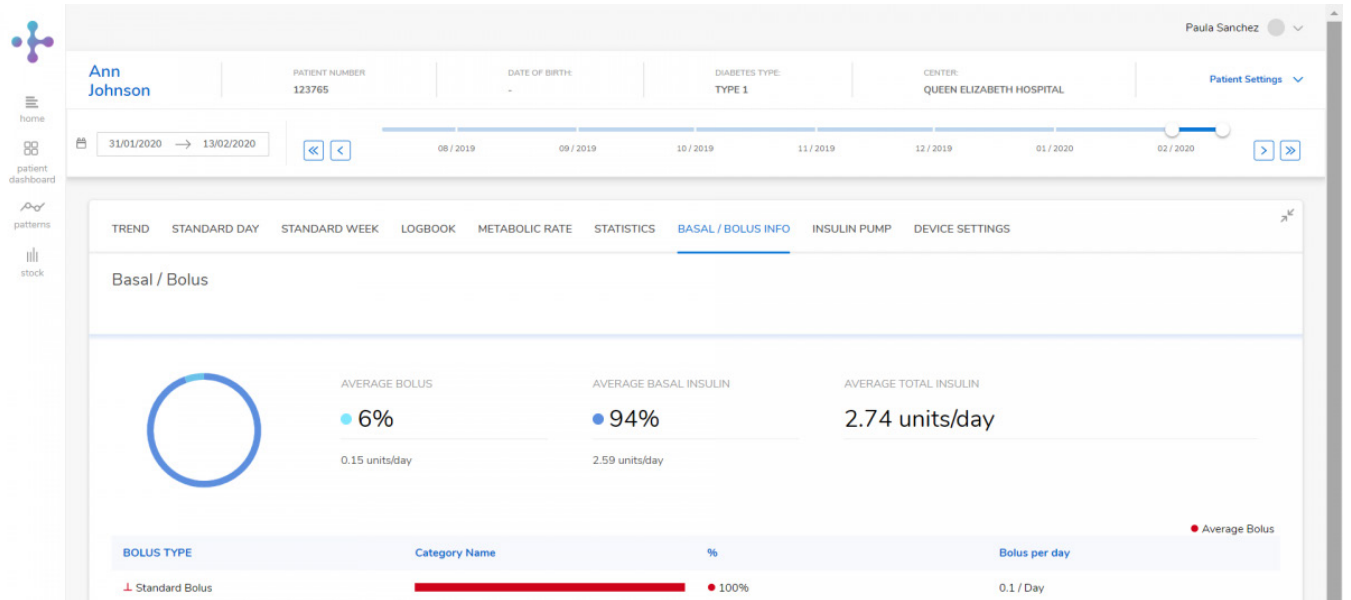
Paula Sanchez

home
patient dashboard
patterns
stock

Ann Johnson

PATIENT NUMBER
123765

DATE OF BIRTH:
-

DIABETES TYPE:
TYPE 1

CENTER:
QUEEN ELIZABETH HOSPITAL

Patient Settings

31/01/2020 → 13/02/2020

08 / 2019 09 / 2019 10 / 2019 11 / 2019 12 / 2019 01 / 2020 02 / 2020

TREND STANDARD DAY STANDARD WEEK LOGBOOK METABOLIC RATE STATISTICS BASAL / BOLUS INFO INSULIN PUMP DEVICE SETTINGS

Basal / Bolus

AVERAGE BOLUS
6%
0.15 units/day

AVERAGE BASAL INSULIN
94%
2.59 units/day

AVERAGE TOTAL INSULIN
2.74 units/day

Average Bolus

| BOLUS TYPE | Category Name | % | Bolus per day |
|---|---|---|---|
| Standard Bolus | | 100% | 0.1 / Day |